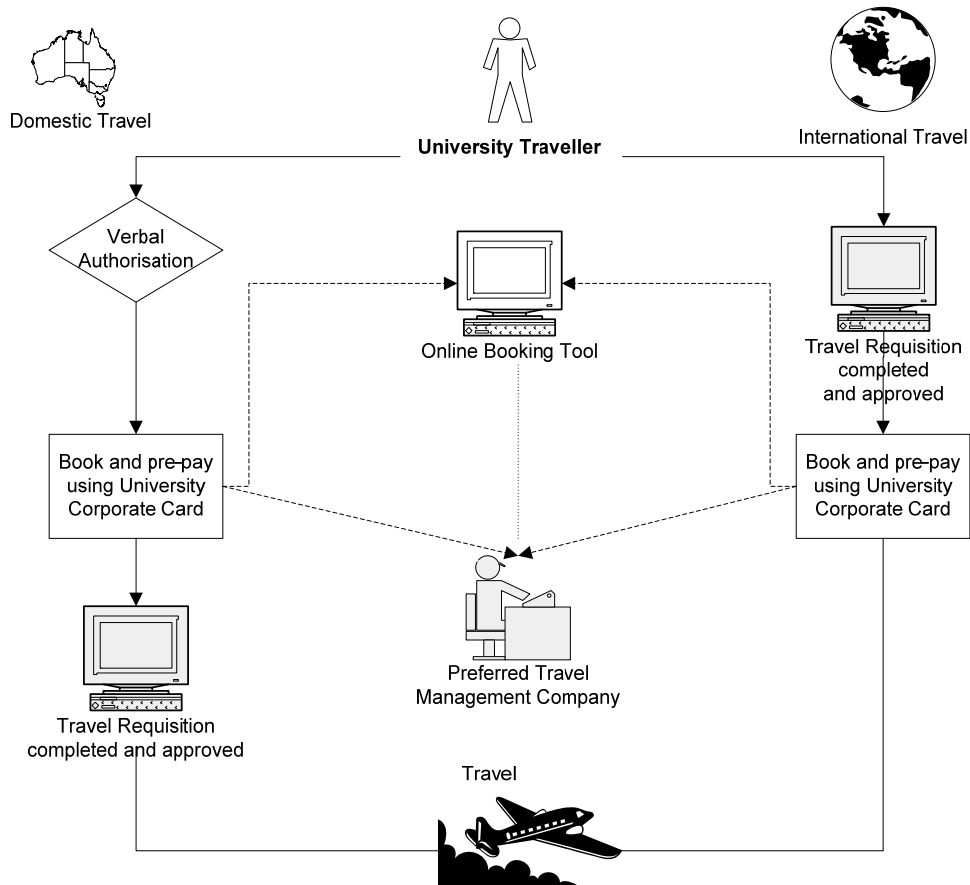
Domestic Travel

University Traveller

International Travel

Verbal Authorisation

Online Booking Tool

Travel Requisition completed and approved

Book and pre-pay using University Corporate Card

Book and pre-pay using University Corporate Card

Preferred Travel Management Company

Travel Requisition completed and approved

Travel